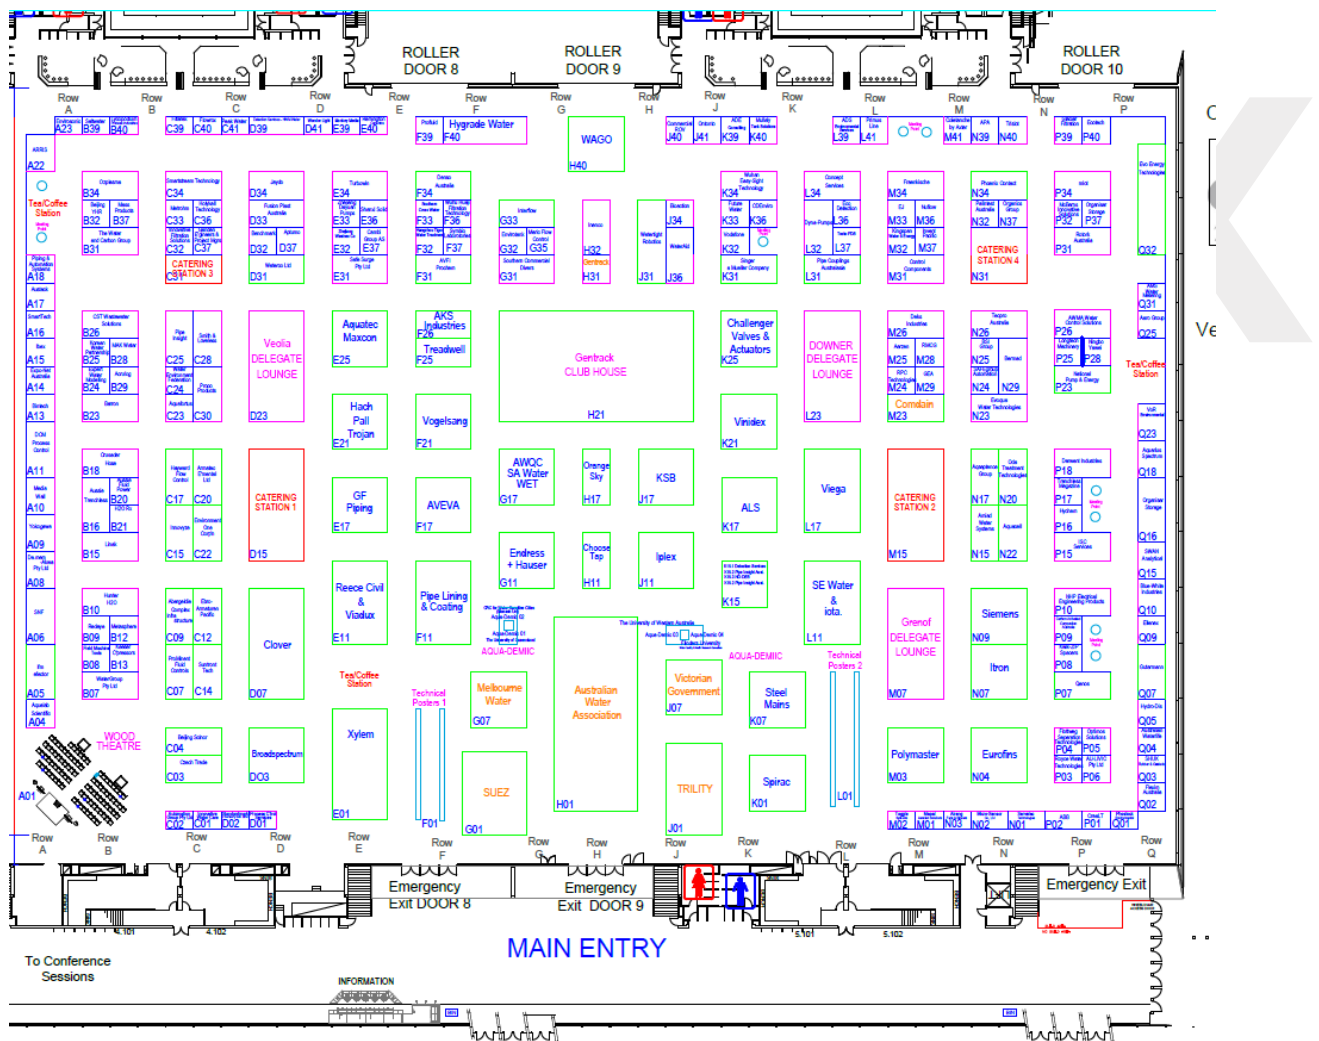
ROLLER DOOR 8

ROLLER DOOR 9

ROLLER DOOR 10

Row A Row B Row C Row D Row E Row F Row G Row H Row J Row K Row L Row M Row N Row P

A23 B39 B40 C39 C40 C41 D39 D41 E39 E40

F39 Hygrade Water F40

WAGO H40

J40 J41 K39 K40 L39 L41 M41 N39 N40 P39 P40

A22

Tea/Coffee Station

B34 B32 B37 B31

C34 C33 C36 C32 C37

D34 D33 D32 D37 D31

E34 E33 E36 E32 E37 E31

F34 F33 F36 F32 F37 F31

G33 G32 G35 G31

H32 H31

J34 J31 J36

K34 K33 K36 K32 K31

L34 L36 L32 L37 L31

M34 M33 M36 M32 M37 M31

N34 N32 N37 CATERING STATION 4 N31

P34 P32 P37 P31

Q32

CATERING STATION 3 C31

A18 A17 A16 A15 A14 A13 A11 A10 A09 A08 A06 A05 A04 A01

B26 B25 B28 B24 B29 B23

C25 C28 C24 C23 C30

Veolia DELEGATE LOUNGE D23

Aquatec Maxcon E25

AKS Industries F26 Treadwell F25

Gentrack CLUB HOUSE H21

Challenger Valves & Actuators K25

DOWNER DELEGATE LOUNGE L23

M26 M25 M28 M24 M29 Comdain M23

N26 N25 N24 N29 N23

P26 P25 P28 P23

Q31 Q25

Tea/Coffee Station

Ve

Hach Pall Trojan E21

Vogelsang F21

Viridex K21

Q23 Q18 Q16 Q15 Q10 Q09 Q07 Q05 Q04 Q03 Q02

B18 B20 B16 B21 B15

C17 C20 C15 C22

CATERING STATION 1 D15

GF Piping E17

AVEVA F17

AWQC SA Water WET G17

Orange Sky H17

KSB J17

ALS K17

Viega L17

CATERING STATION 2 M15

N17 N20 N15 N22

P18 P17 P16 P15

Endress + Hauser G11

Choose Tap H11

Iplex J11

K15

B10 B09 B12 B08 B13 B07

C09 C12 C07 C14

Clover D07

Reece Civil & Viadux E11

Pipe Lining & Coating F11

AQUA-DEMIC

AQUA-DEMIC

SE Water & iota. L11

Grenof DELEGATE LOUNGE M07

Siemens N09

Itron N07

P10 P09 P08 P07

Tea/Coffee Station

Technical Posters 1

Melbourne Water G07

Australian Water Association

Victorian Government J07

Steel Mains K07

Technical Posters 2

WOOD THEATRE

C04 C03

Broadspectrum D03

Xylem E01

SUEZ

TRILITY

Spiral K01

L01

Polymaster M03

Eurofins N04

P04 P05 P03 P06

C02 C01 D02 D01

F01 G01 H01 J01

M02 M01 N03 N02 N01 P02 P01 Q01

Row A Row B Row C Row D Row E Row F Row G Row H Row J Row K Row L Row M Row N Row P Row Q

Emergency Exit DOOR 8

Emergency Exit DOOR 9

Emergency Exit

MAIN ENTRY

To Conference Sessions

INFORMATION